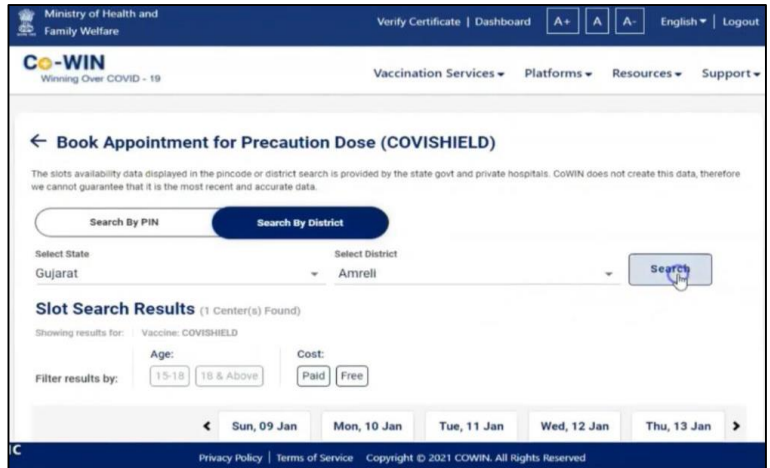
Ministry of Health and Family Welfare

Verify Certificate | Dashboard A+ A A- English | Logout

Co-WIN
Winning Over COVID - 19

Vaccination Services Platforms Resources Support

← Book Appointment for Precaution Dose (COVISHIELD)

The slots availability data displayed in the pincode or district search is provided by the state govt and private hospitals. CoWIN does not create this data, therefore we cannot guarantee that it is the most recent and accurate data.

Search By PIN Search By District

Select State
Gujarat

Select District
Amreli

Search

Slot Search Results (1 Center(s) Found)

Showing results for: Vaccine: COVISHIELD

Filter results by:
Age:
15-18 18 & Above
Cost:
Paid Free

Sun, 09 Jan Mon, 10 Jan Tue, 11 Jan Wed, 12 Jan Thu, 13 Jan

IC

Privacy Policy | Terms of Service Copyright © 2021 COWIN. All Rights Reserved